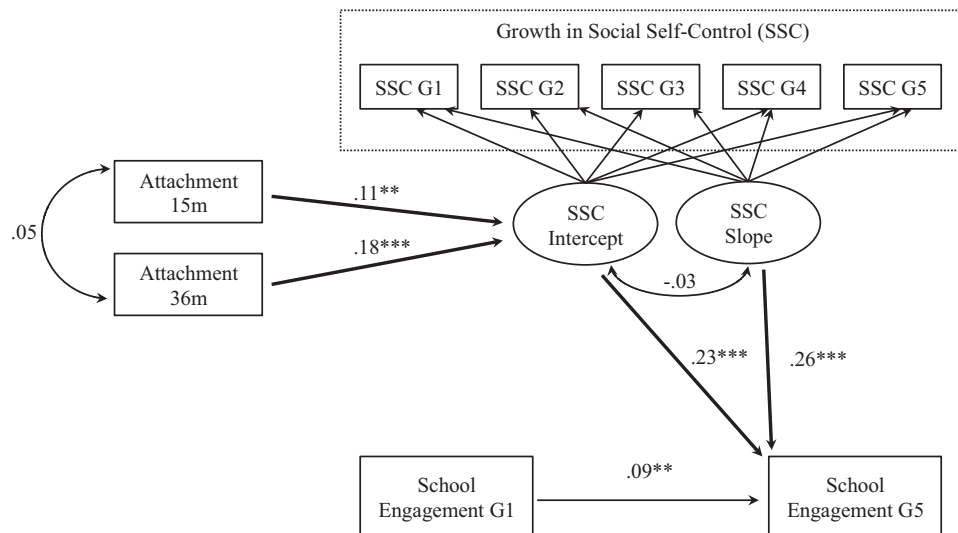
Growth in Social Self-Control (SSC)

SSC G1

SSC G2

SSC G3

SSC G4

SSC G5

Attachment 15m

.11**

SSC Intercept

SSC Slope

.05

Attachment 36m

.18***

-.03

.23***

.26***

School Engagement G1

.09**

School Engagement G5